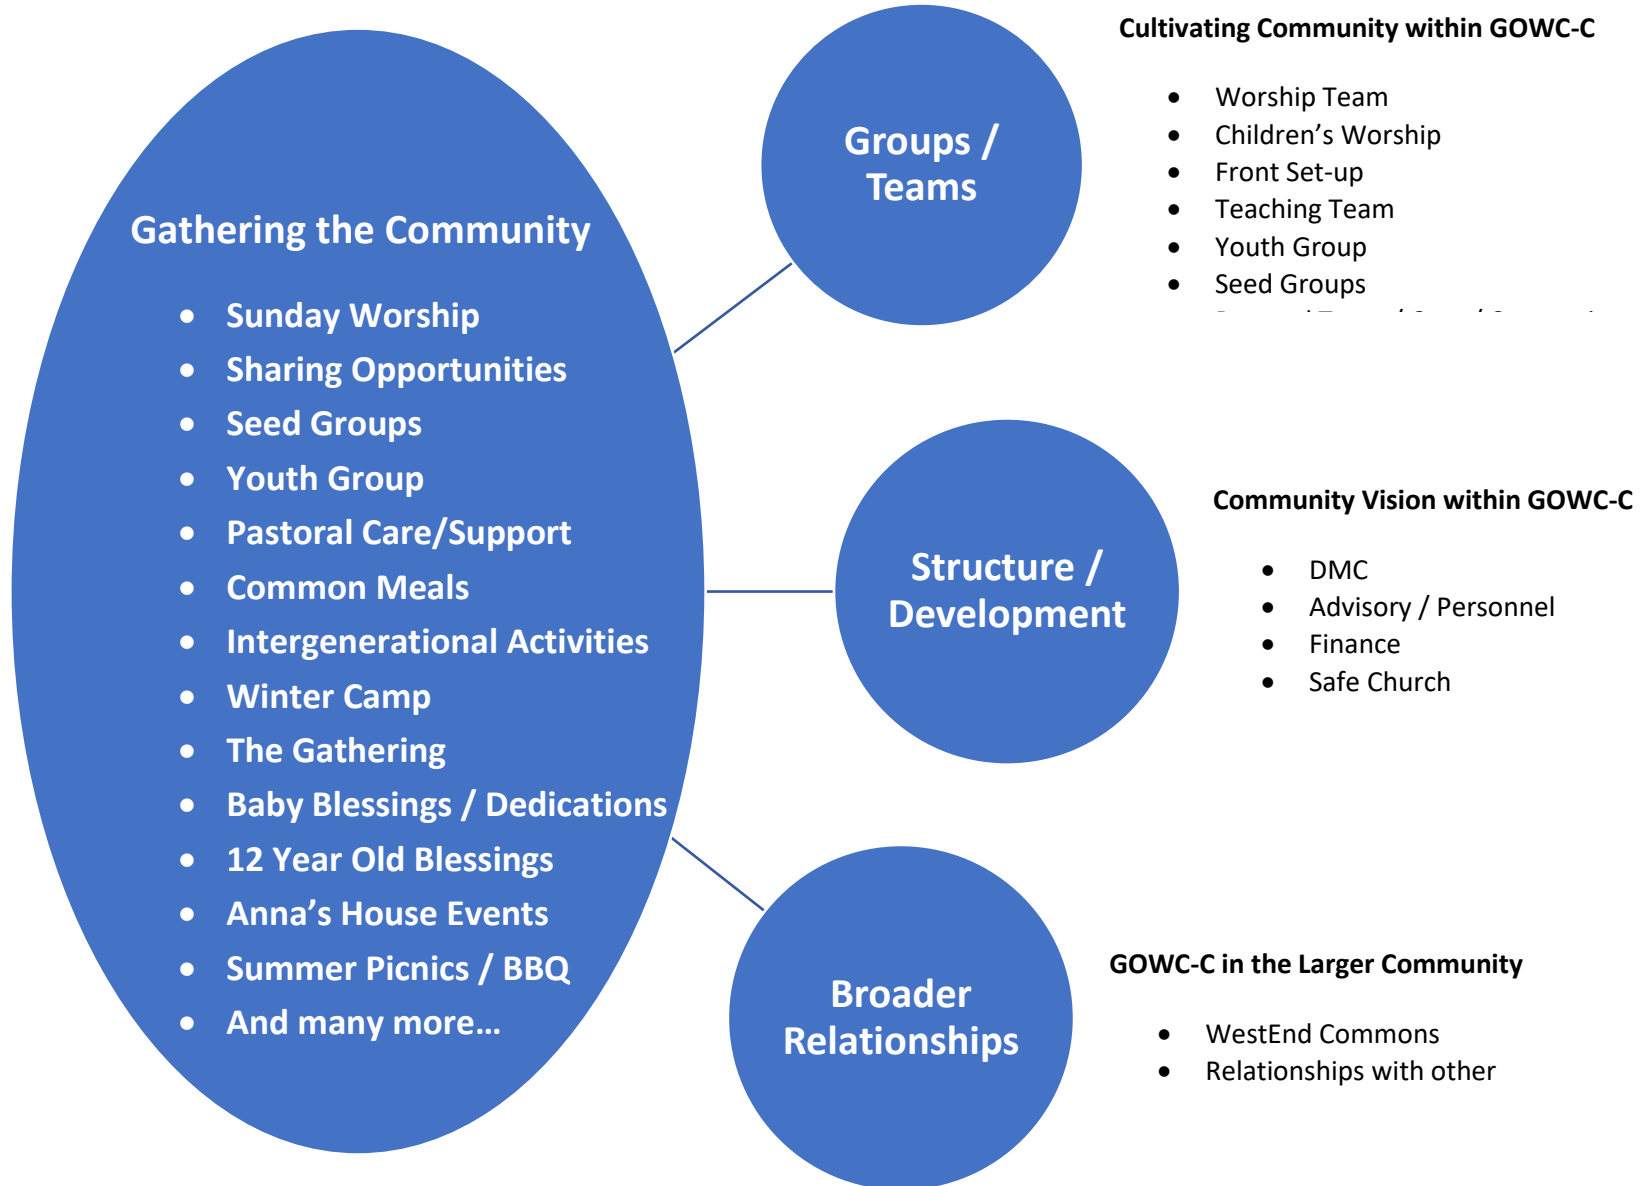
Gathering the Community

- Sunday Worship
- Sharing Opportunities
- Seed Groups
- Youth Group
- Pastoral Care/Support
- Common Meals
- Intergenerational Activities
- Winter Camp
- The Gathering
- Baby Blessings / Dedications
- 12 Year Old Blessings
- Anna's House Events
- Summer Picnics / BBQ
- And many more…

Groups / Teams

Cultivating Community within GOWC-C

- Worship Team
- Children's Worship
- Front Set-up
- Teaching Team
- Youth Group
- Seed Groups
- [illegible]

Structure / Development

Community Vision within GOWC-C

- DMC
- Advisory / Personnel
- Finance
- Safe Church

Broader Relationships

GOWC-C in the Larger Community

- WestEnd Commons
- Relationships with other